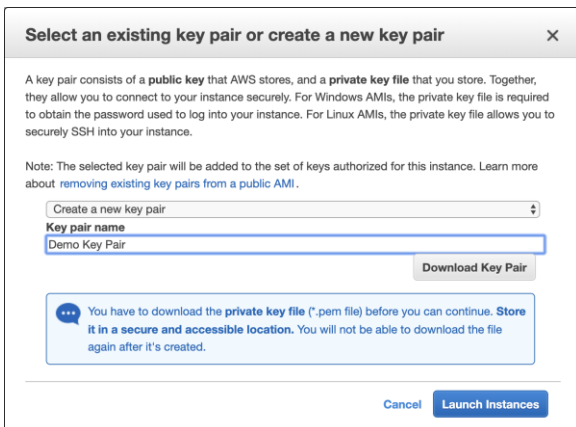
Select an existing key pair or create a new key pair ×

A key pair consists of a public key that AWS stores, and a private key file that you store. Together, they allow you to connect to your instance securely. For Windows AMIs, the private key file is required to obtain the password used to log into your instance. For Linux AMIs, the private key file allows you to securely SSH into your instance.

Note: The selected key pair will be added to the set of keys authorized for this instance. Learn more about removing existing key pairs from a public AMI.

Create a new key pair

Key pair name

Demo Key Pair

Download Key Pair

You have to download the private key file (*.pem file) before you can continue. Store it in a secure and accessible location. You will not be able to download the file again after it's created.

Cancel Launch Instances